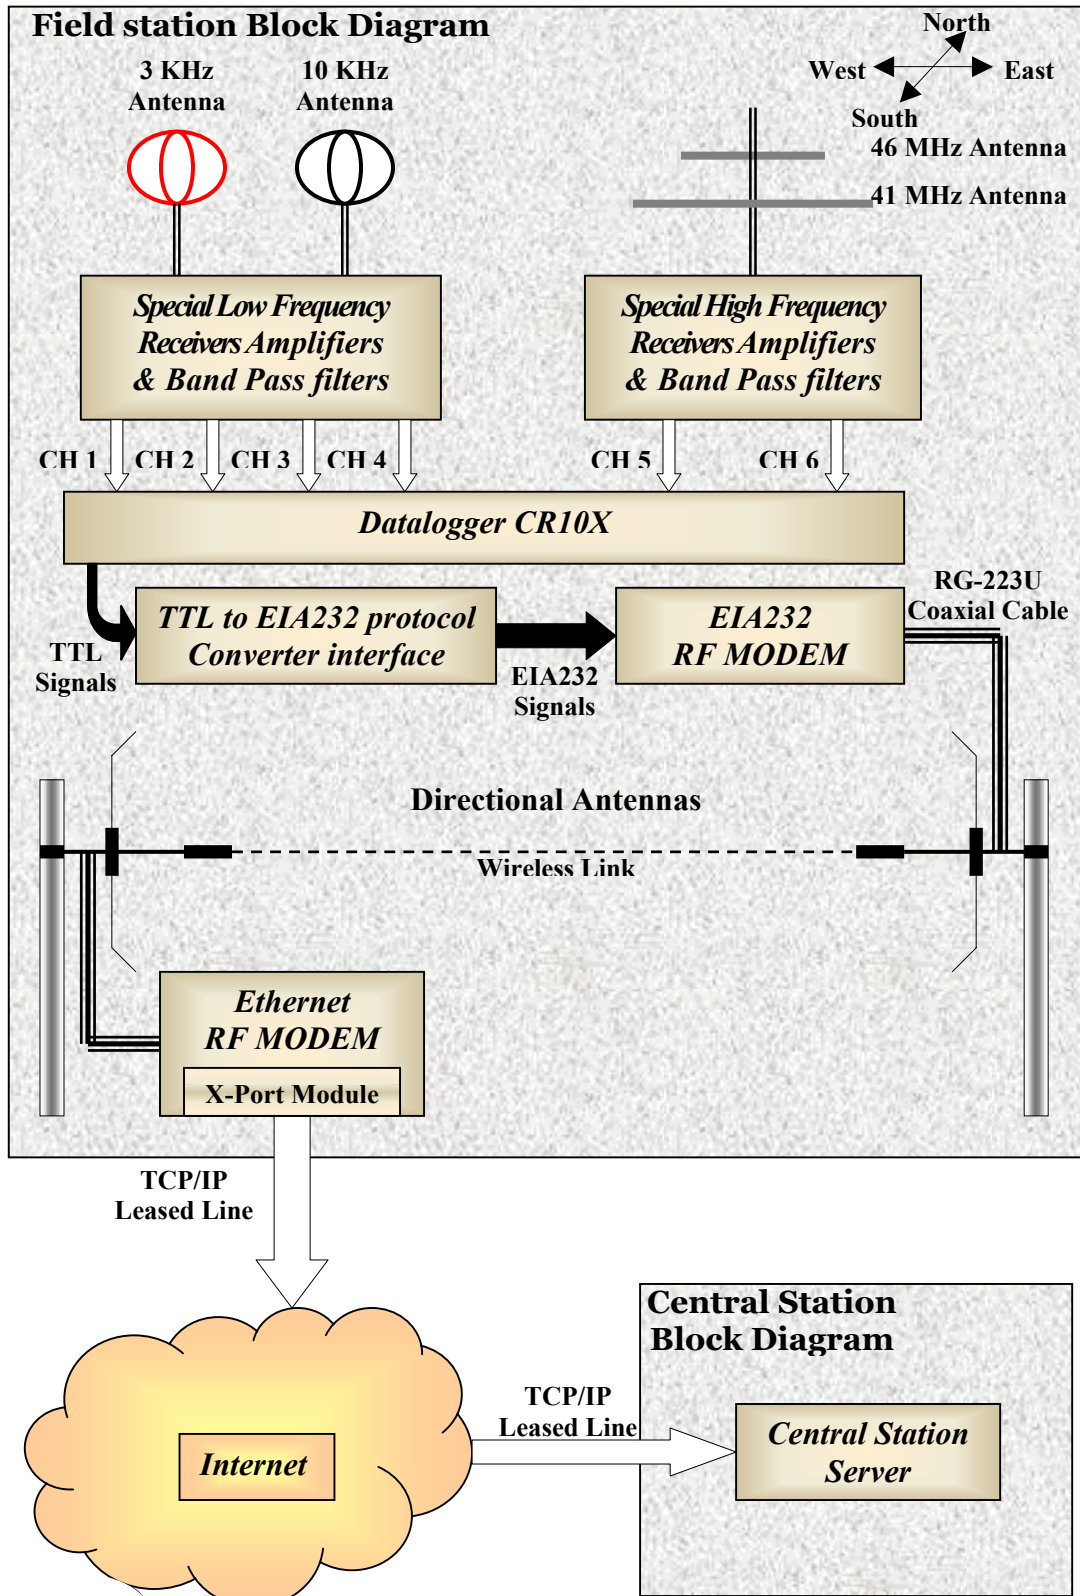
Field station Block Diagram

North
West
East
South

3 KHz Antenna

10 KHz Antenna

46 MHz Antenna

41 MHz Antenna

Special Low Frequency Receivers Amplifiers & Band Pass filters

Special High Frequency Receivers Amplifiers & Band Pass filters

CH 1
CH 2
CH 3
CH 4
CH 5
CH 6

Datalogger CR10X

RG-223U Coaxial Cable

TTL Signals

TTL to EIA232 protocol Converter interface

EIA232 Signals

EIA232 RF MODEM

Directional Antennas

Wireless Link

Ethernet RF MODEM

X-Port Module

TCP/IP Leased Line

Central Station Block Diagram

TCP/IP Leased Line

Internet

Central Station Server